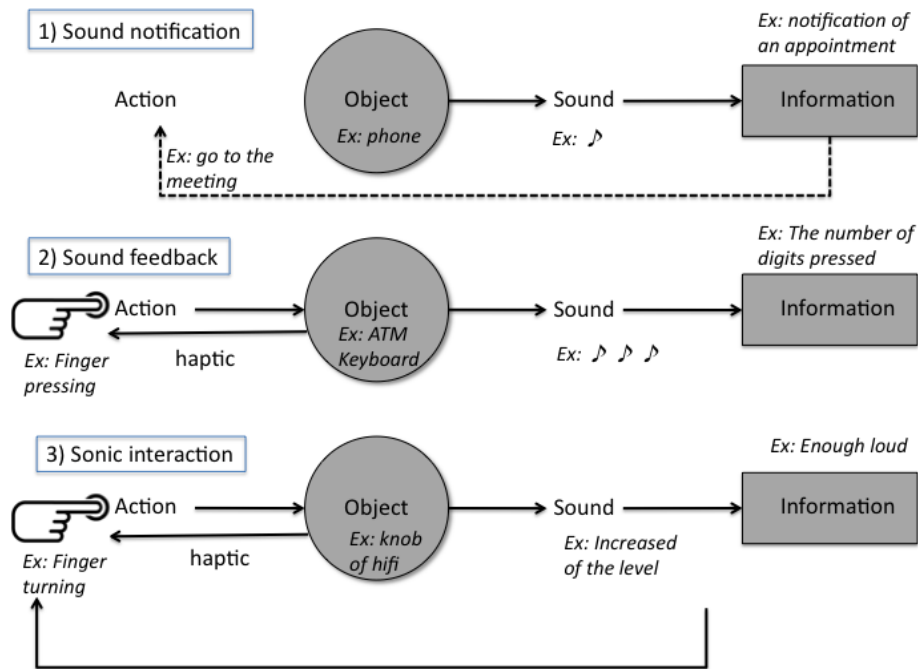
1) Sound notification

Ex: notification of an appointment

Action

Object
Ex: phone

Sound
Ex: ♪

Information

Ex: go to the meeting

2) Sound feedback

Ex: The number of digits pressed

Action

Object
Ex: ATM Keyboard

Sound
Ex: ♪ ♪ ♪

Information

haptic

Ex: Finger pressing

3) Sonic interaction

Ex: Enough loud

Action

Object
Ex: knob of hifi

Sound
Ex: Increased of the level

Information

haptic

Ex: Finger turning